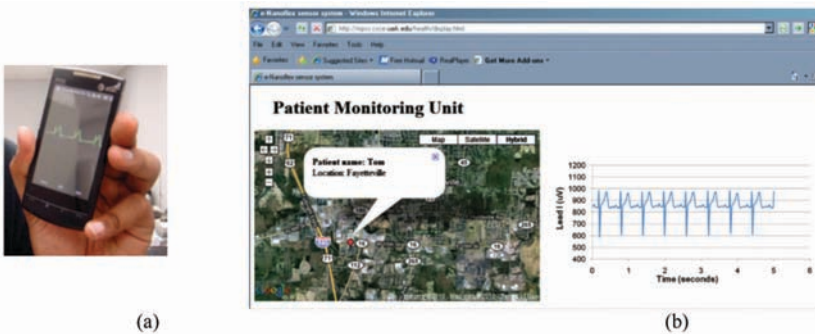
e-Nanoflex sensor system - Windows Internet Explorer

http://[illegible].uark.edu/health/display.html

File Edit View Favorites Tools Help

Favorites Suggested Sites Free Hotmail RealPlayer Get More Add-ons

e-Nanoflex sensor system

Patient Monitoring Unit

Map Satellite Hybrid

Patient name: Tom
Location: Fayetteville

| 1200 |
|---|
| 1100 |
| 1000 |
| 900 |
| 800 |
| 700 |
| 600 |
| 500 |
| 400 |

Lead I (uV)

0 1 2 3 4 5 6

Time (seconds)

(a)

(b)